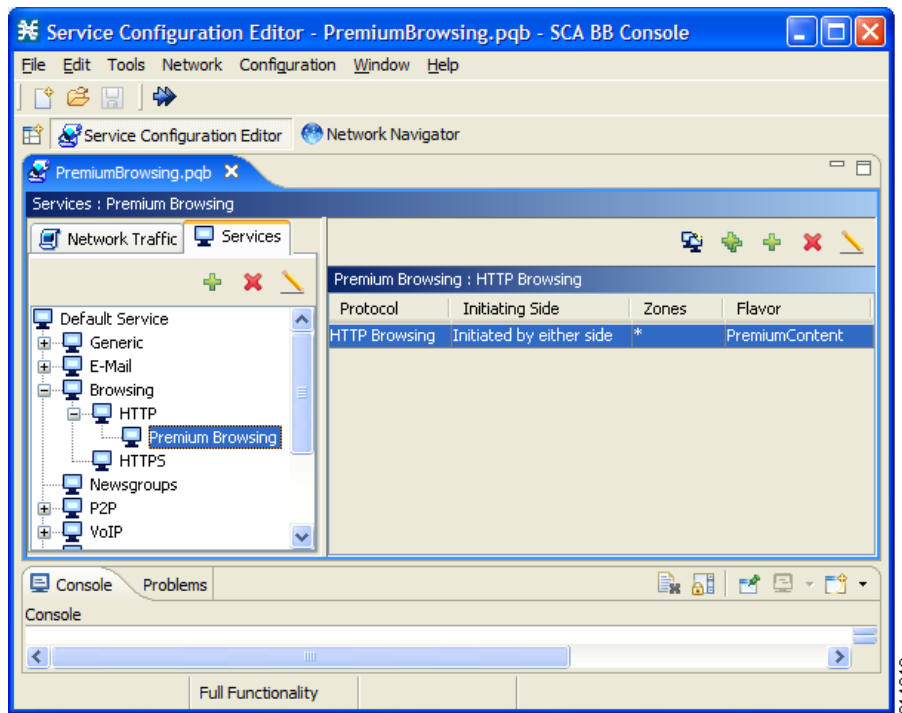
Service Configuration Editor - PremiumBrowsing.pqb - SCA BB Console

File Edit Tools Network Configuration Window Help

Service Configuration Editor Network Navigator

PremiumBrowsing.pqb

Services : Premium Browsing

Network Traffic Services

Default Service
Generic
E-Mail
Browsing
HTTP
Premium Browsing
HTTPS
Newsgroups
P2P
VoIP

Premium Browsing : HTTP Browsing

| Protocol | Initiating Side | Zones | Flavor |
|---|---|---|---|
| HTTP Browsing | Initiated by either side | * | PremiumContent |

Console Problems

Console

Full Functionality